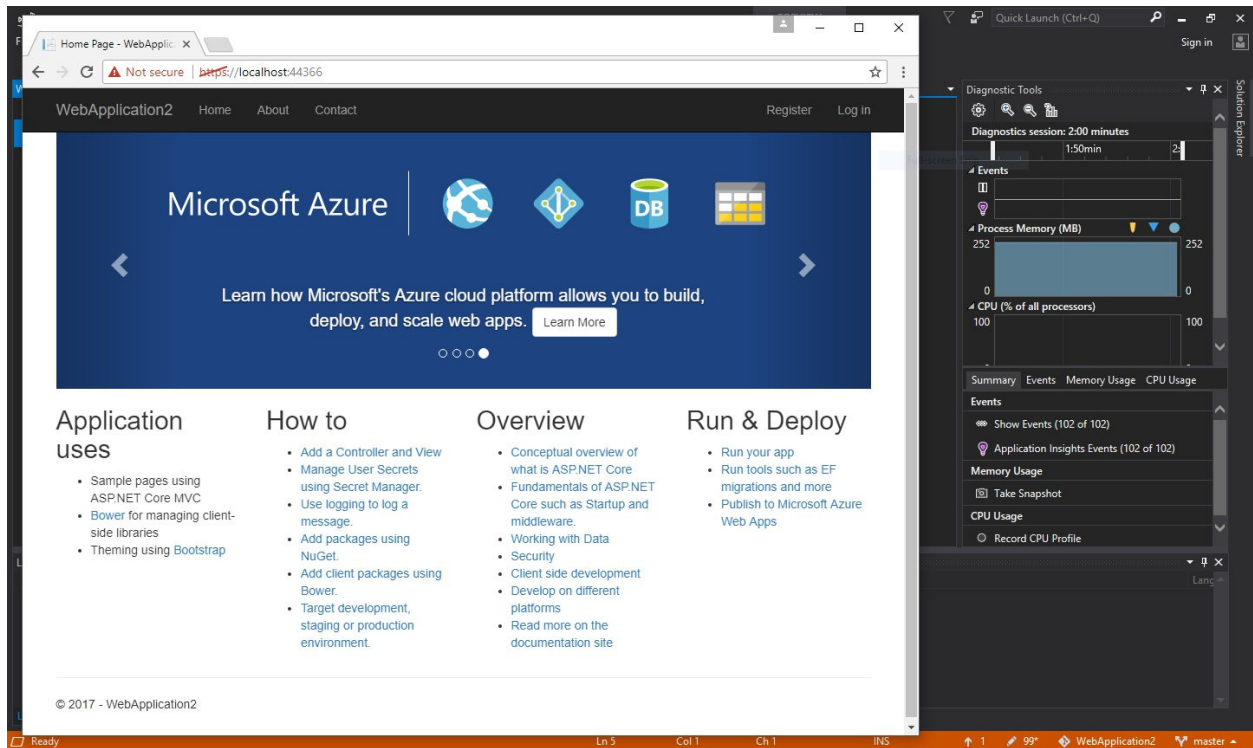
Home Page - WebApplic ×

Not secure | https://localhost:44366

WebApplication2 Home About Contact Register Log in

Microsoft Azure

DB

Learn how Microsoft's Azure cloud platform allows you to build, deploy, and scale web apps. Learn More

Application uses

- Sample pages using ASP.NET Core MVC
- Bower for managing client-side libraries
- Theming using Bootstrap

How to

- Add a Controller and View
- Manage User Secrets using Secret Manager.
- Use logging to log a message.
- Add packages using NuGet.
- Add client packages using Bower.
- Target development, staging or production environment.

Overview

- Conceptual overview of what is ASP.NET Core
- Fundamentals of ASP.NET Core such as Startup and middleware.
- Working with Data
- Security
- Client side development
- Develop on different platforms
- Read more on the documentation site

Run & Deploy

- Run your app
- Run tools such as EF migrations and more
- Publish to Microsoft Azure Web Apps

© 2017 - WebApplication2

Quick Launch (Ctrl+Q)

Sign in

Solution Explorer

Diagnostic Tools

Diagnostics session: 2:00 minutes

1:50min

Events

Process Memory (MB)

252

0

252

0

CPU (% of all processors)

100

100

Summary Events Memory Usage CPU Usage

Events

Show Events (102 of 102)

Application Insights Events (102 of 102)

Memory Usage

Take Snapshot

CPU Usage

Record CPU Profile

Lang

Ready

Ln 5 Col 1 Ch 1 INS

↑ 1 99* WebApplication2 master